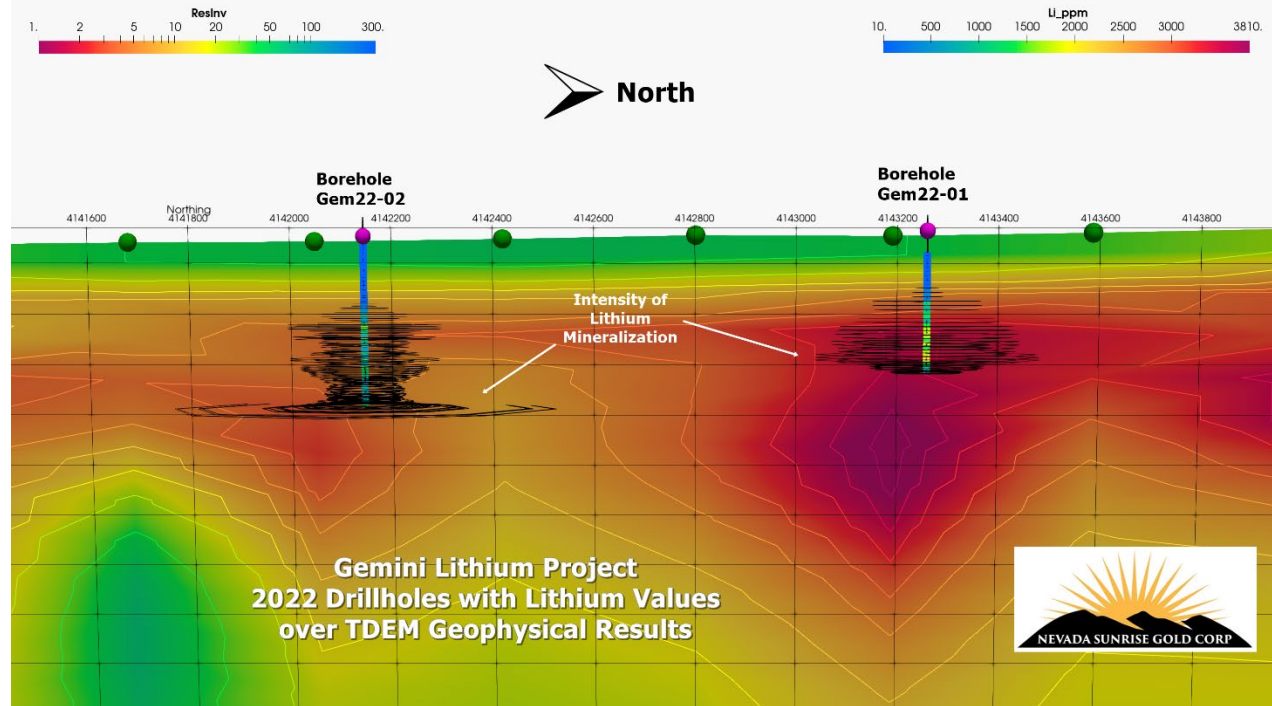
ResInv
1. 2 5 10 20 50 100 300.

Li_ppm
10. 500 1000 1500 2000 2500 3000 3810.

North

Borehole Gem22-02

Borehole Gem22-01

Northing
4141600 4141800 4142000 4142200 4142400 4142600 4142800 4143000 4143200 4143400 4143600 4143800

Intensity of Lithium Mineralization

Gemini Lithium Project
2022 Drillholes with Lithium Values
over TDEM Geophysical Results

NEVADA SUNRISE GOLD CORP